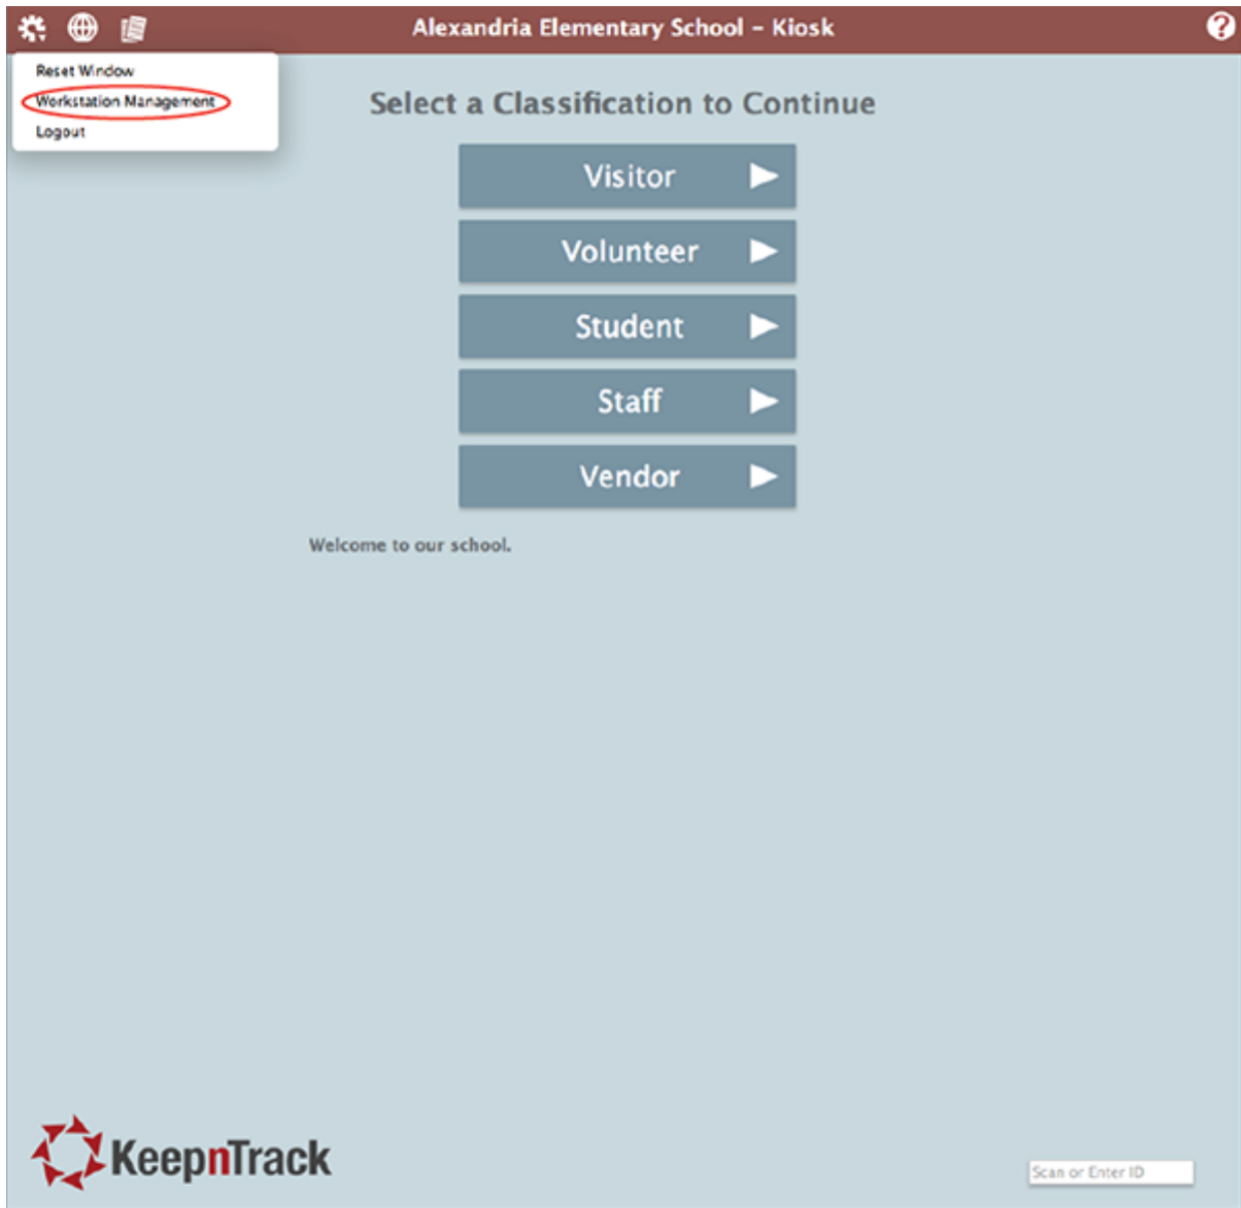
Alexandria Elementary School - Kiosk

Reset Window
Workstation Management
Logout

Select a Classification to Continue

Visitor

Volunteer

Student

Staff

Vendor

Welcome to our school.

KeepnTrack

Scan or Enter ID